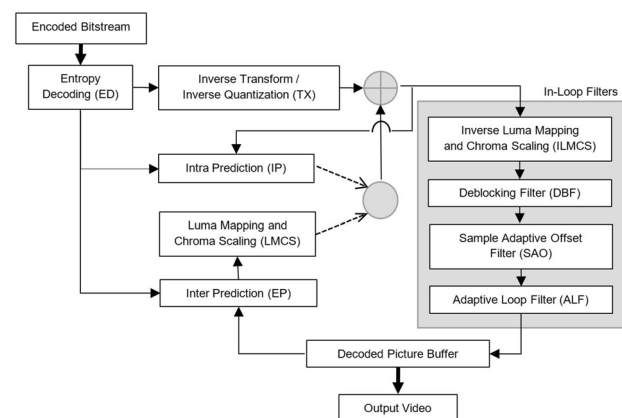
Encoded Bitstream

Entropy Decoding (ED)

Inverse Transform / Inverse Quantization (TX)

Intra Prediction (IP)

Luma Mapping and Chroma Scaling (LMCS)

Inter Prediction (EP)

In-Loop Filters

Inverse Luma Mapping and Chroma Scaling (ILMCS)

Deblocking Filter (DBF)

Sample Adaptive Offset Filter (SAO)

Adaptive Loop Filter (ALF)

Decoded Picture Buffer

Output Video